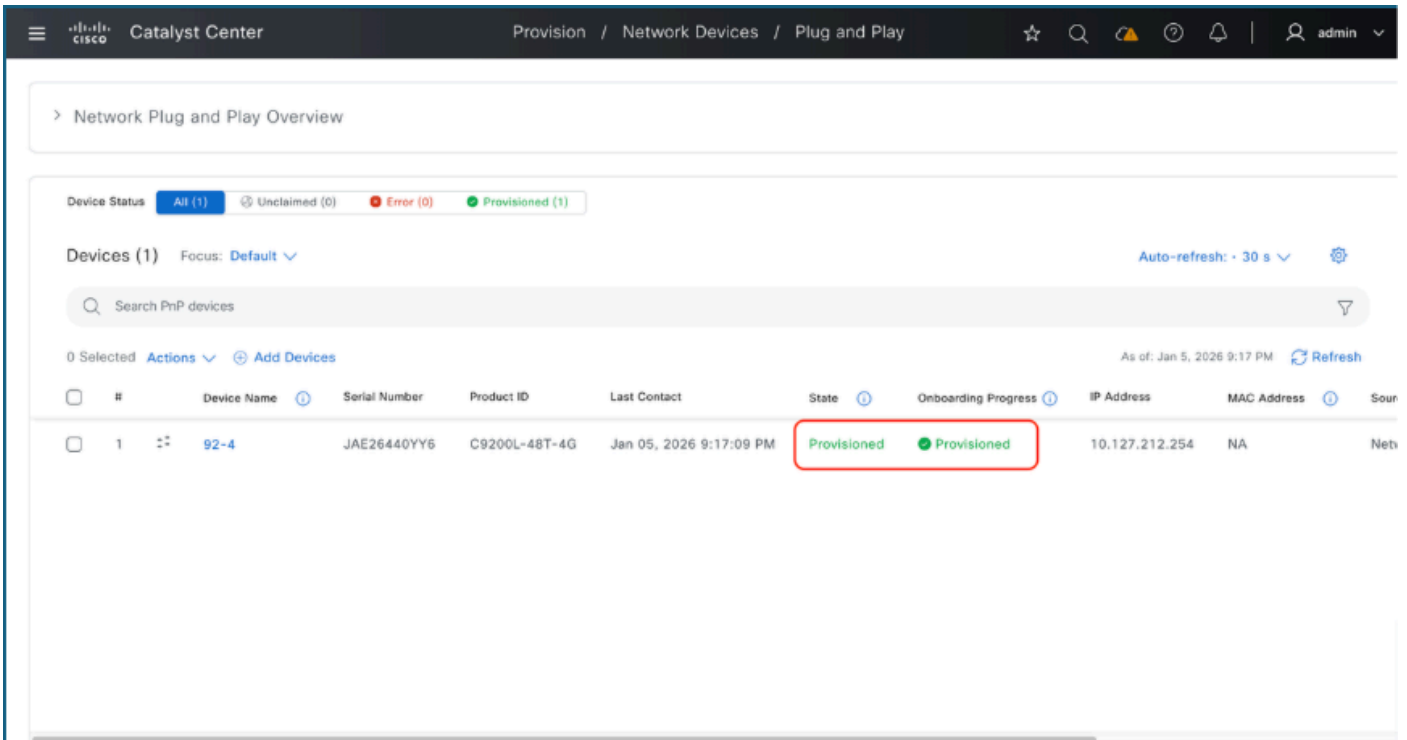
cisco Catalyst Center

Provision / Network Devices / Plug and Play

admin

> Network Plug and Play Overview

Device Status All (1) Unclaimed (0) Error (0) Provisioned (1)

Devices (1) Focus: Default

Auto-refresh: · 30 s

Search PnP devices

0 Selected Actions Add Devices

As of: Jan 5, 2026 9:17 PM Refresh

| | # | | Device Name | Serial Number | Product ID | Last Contact | State | Onboarding Progress | IP Address | MAC Address | Sour |
|---|---|---|---|---|---|---|---|---|---|---|---|
| | 1 | | 92-4 | JAE26440YY6 | C9200L-48T-4G | Jan 05, 2026 9:17:09 PM | Provisioned | Provisioned | 10.127.212.254 | NA | Netv |